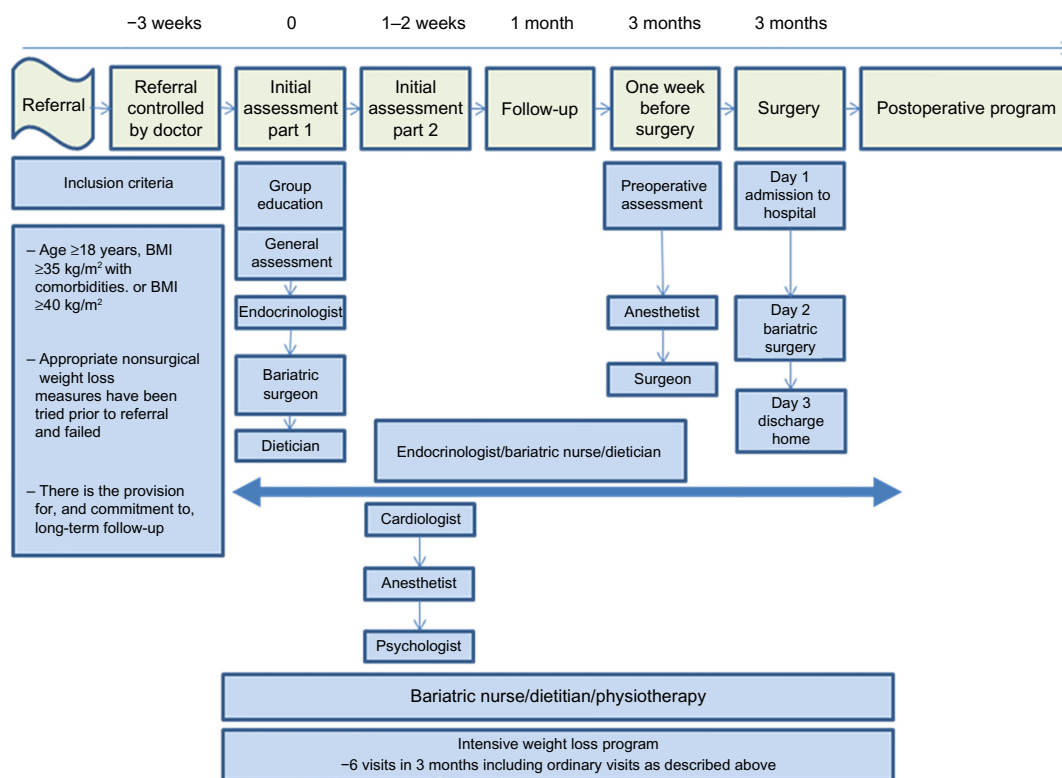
−3 weeks 0 1–2 weeks 1 month 3 months 3 months

Referral

Referral controlled by doctor

Initial assessment part 1

Initial assessment part 2

Follow-up

One week before surgery

Surgery

Postoperative program

Inclusion criteria

– Age ≥18 years, BMI ≥35 kg/m$^2$ with comorbidities. or BMI ≥40 kg/m$^2$

– Appropriate nonsurgical weight loss measures have been tried prior to referral and failed

– There is the provision for, and commitment to, long-term follow-up

Group education

General assessment

Endocrinologist

Bariatric surgeon

Dietician

Preoperative assessment

Anesthetist

Surgeon

Day 1 admission to hospital

Day 2 bariatric surgery

Day 3 discharge home

Endocrinologist/bariatric nurse/dietician

Cardiologist

Anesthetist

Psychologist

Bariatric nurse/dietitian/physiotherapy

Intensive weight loss program
−6 visits in 3 months including ordinary visits as described above